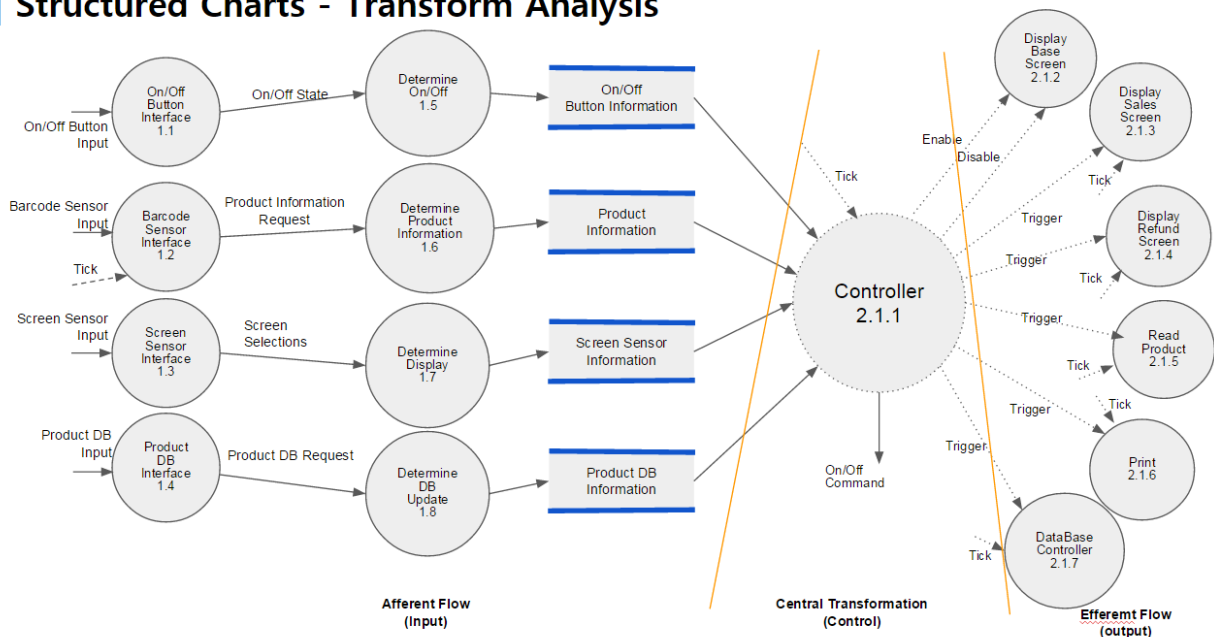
Structured Charts - Transform Analysis

On/Off Button Input

On/Off Button Interface 1.1

On/Off State

Determine On/Off 1.5

On/Off Button Information

Barcode Sensor Input

Tick

Barcode Sensor Interface 1.2

Product Information Request

Determine Product Information 1.6

Product Information

Screen Sensor Input

Screen Sensor Interface 1.3

Screen Selections

Determine Display 1.7

Screen Sensor Information

Product DB Input

Product DB Interface 1.4

Product DB Request

Determine DB Update 1.8

Product DB Information

Tick

Controller 2.1.1

On/Off Command

Enable

Disable

Display Base Screen 2.1.2

Display Sales Screen 2.1.3

Tick

Trigger

Display Refund Screen 2.1.4

Trigger

Tick

Trigger

Read Product 2.1.5

Tick

Tick

Trigger

Print 2.1.6

Trigger

DataBase Controller 2.1.7

Tick

Afferent Flow (Input)

Central Transformation (Control)

Efferemt Flow (output)